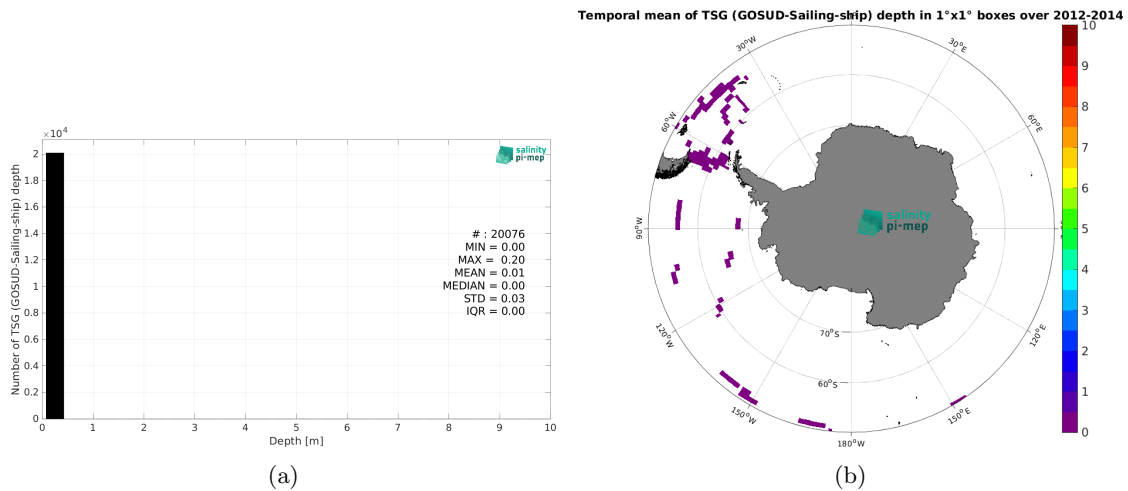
$\times10^4$

2
1.8
1.6
1.4
1.2
1
0.8
0.6
0.4
0.2
0

Number of TSG (GOSUD-Sailing-ship) depth

salinity pi-mep

# : 20076
MIN = 0.00
MAX = 0.20
MEAN = 0.01
MEDIAN = 0.00
STD = 0.03
IQR = 0.00

0 1 2 3 4 5 6 7 8 9 10

Depth [m]

(a)

Temporal mean of TSG (GOSUD-Sailing-ship) depth in 1°x1° boxes over 2012-2014

30°W
30°E
60°W
60°E
90°W
120°W
120°E
150°W
150°E
180°W
70°S
60°S

salinity pi-mep

10
9
8
7
6
5
4
3
2
1
0

(b)